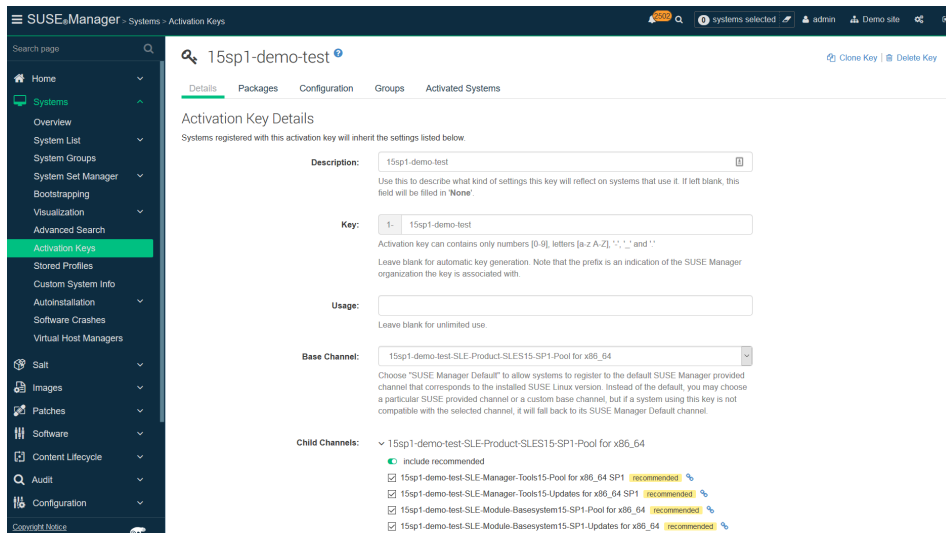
SUSE Manager > Systems > Activation Keys

6502 | 0 systems selected | admin | Demo site

Search page

Home
Systems
Overview
System List
System Groups
System Set Manager
Bootstrapping
Visualization
Advanced Search
Activation Keys
Stored Profiles
Custom System Info
Autoinstallation
Software Crashes
Virtual Host Managers
Salt
Images
Patches
Software
Content Lifecycle
Audit
Configuration
Copyright Notice

15sp1-demo-test

Clone Key | Delete Key

Details | Packages | Configuration | Groups | Activated Systems

Activation Key Details

Systems registered with this activation key will inherit the settings listed below.

Description: 15sp1-demo-test

Use this to describe what kind of settings this key will reflect on systems that use it. If left blank, this field will be filled in 'None'.

Key: 1- 15sp1-demo-test

Activation key can contains only numbers [0-9], letters [a-z A-Z], '-', '_' and '.'

Leave blank for automatic key generation. Note that the prefix is an indication of the SUSE Manager organization the key is associated with.

Usage:

Leave blank for unlimited use.

Base Channel: 15sp1-demo-test-SLE-Product-SLES15-SP1-Pool for x86_64

Choose "SUSE Manager Default" to allow systems to register to the default SUSE Manager provided channel that corresponds to the installed SUSE Linux version. Instead of the default, you may choose a particular SUSE provided channel or a custom base channel, but if a system using this key is not compatible with the selected channel, it will fall back to its SUSE Manager Default channel.

Child Channels: 15sp1-demo-test-SLE-Product-SLES15-SP1-Pool for x86_64

include recommended

15sp1-demo-test-SLE-Manager-Tools15-Pool for x86_64 SP1 recommended

15sp1-demo-test-SLE-Manager-Tools15-Updates for x86_64 SP1 recommended

15sp1-demo-test-SLE-Module-Basesystem15-SP1-Pool for x86_64 recommended

15sp1-demo-test-SLE-Module-Basesystem15-SP1-Updates for x86_64 recommended